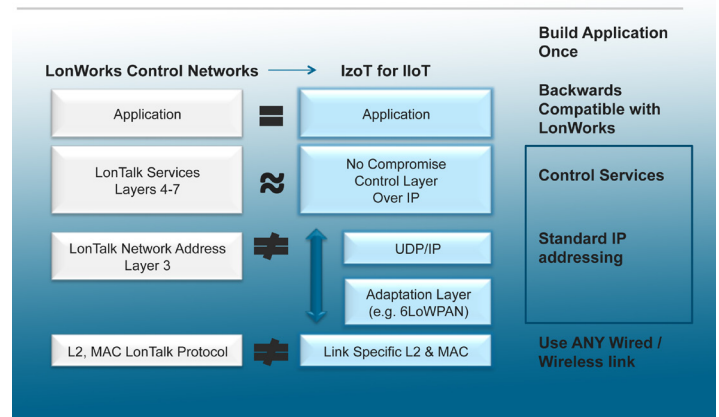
LonWorks Control Networks → IzoT for IIoT

Build Application Once

Application = Application

Backwards Compatible with LonWorks

LonTalk Services Layers 4-7 ≈ No Compromise Control Layer Over IP

Control Services

LonTalk Network Address Layer 3 ≠ UDP/IP

Standard IP addressing

Adaptation Layer (e.g. 6LoWPAN)

L2, MAC LonTalk Protocol ≠ Link Specific L2 & MAC

Use ANY Wired / Wireless link